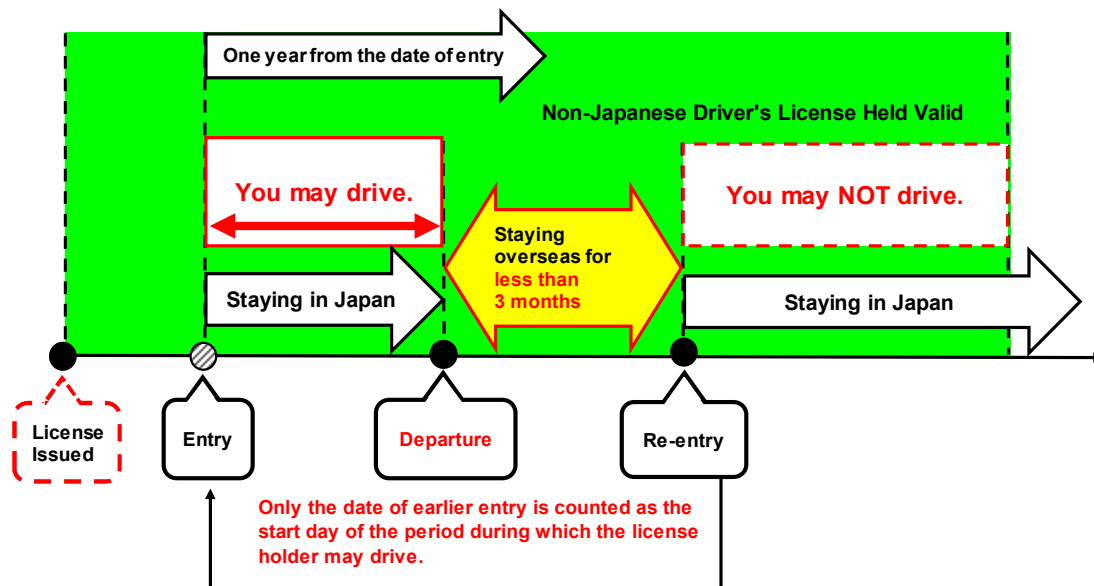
One year from the date of entry

Non-Japanese Driver's License Held Valid

You may drive.

Staying overseas for less than 3 months

You may NOT drive.

Staying in Japan

Staying in Japan

License Issued

Entry

Departure

Re-entry

Only the date of earlier entry is counted as the start day of the period during which the license holder may drive.